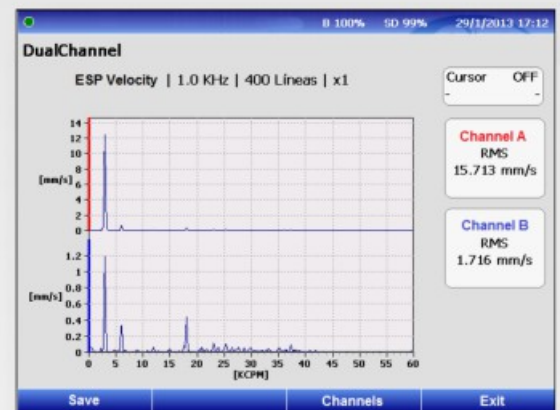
B 100% SD 99% 29/1/2013 17:12

DualChannel

ESP Velocity | 1.0 KHz | 400 Líneas | x1

Cursor OFF
- -

Channel A
RMS
15.713 mm/s

Channel B
RMS
1.716 mm/s

14
12
10
8
[mm/s] 6
4
2
0

1.2
1
[mm/s] 0.8
0.6
0.4
0.2
0

0 5 10 15 20 25 30 35 40 45 50 55 60
[KCPM]

Save

Channels

Exit